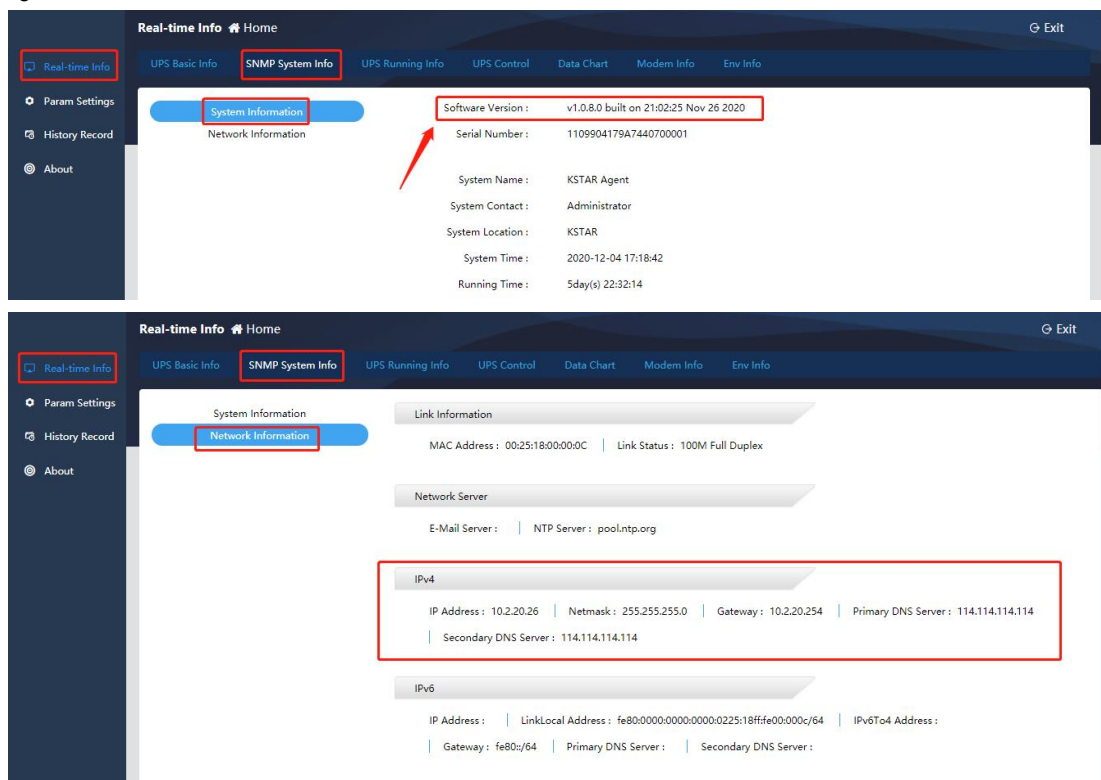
Real-time Info Home

Exit

Real-time Info
Param Settings
History Record
About

UPS Basic Info | SNMP System Info | UPS Running Info | UPS Control | Data Chart | Modem Info | Env Info

System Information
Network Information

Software Version : v1.0.8.0 built on 21:02:25 Nov 26 2020
Serial Number : 1109904179A7440700001
System Name : KSTAR Agent
System Contact : Administrator
System Location : KSTAR
System Time : 2020-12-04 17:18:42
Running Time : 5day(s) 22:32:14

Real-time Info Home

Exit

Real-time Info
Param Settings
History Record
About

UPS Basic Info | SNMP System Info | UPS Running Info | UPS Control | Data Chart | Modem Info | Env Info

System Information
Network Information

Link Information
MAC Address : 00:25:18:00:00:0C | Link Status : 100M Full Duplex

Network Server
E-Mail Server : | NTP Server : pool.ntp.org

IPv4
IP Address : 10.2.20.26 | Netmask : 255.255.255.0 | Gateway : 10.2.20.254 | Primary DNS Server : 114.114.114.114
| Secondary DNS Server : 114.114.114.114

IPv6
IP Address : | LinkLocal Address : fe80:0000:0000:0000:0225:18ff:fe00:000c/64 | IPv6To4 Address :
| Gateway : fe80::/64 | Primary DNS Server : | Secondary DNS Server :